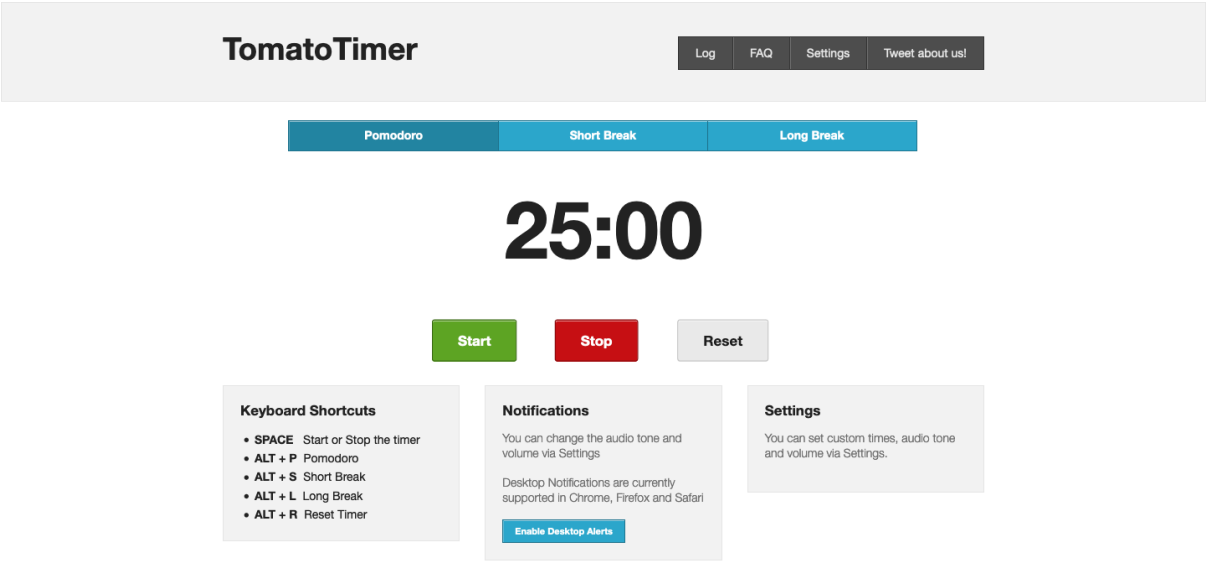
TomatoTimer

Log
FAQ
Settings
Tweet about us!

Pomodoro
Short Break
Long Break

25:00

Start
Stop
Reset

Keyboard Shortcuts

- **SPACE** Start or Stop the timer
- **ALT + P** Pomodoro
- **ALT + S** Short Break
- **ALT + L** Long Break
- **ALT + R** Reset Timer

Notifications

You can change the audio tone and volume via Settings

Desktop Notifications are currently supported in Chrome, Firefox and Safari

Enable Desktop Alerts

Settings

You can set custom times, audio tone and volume via Settings.